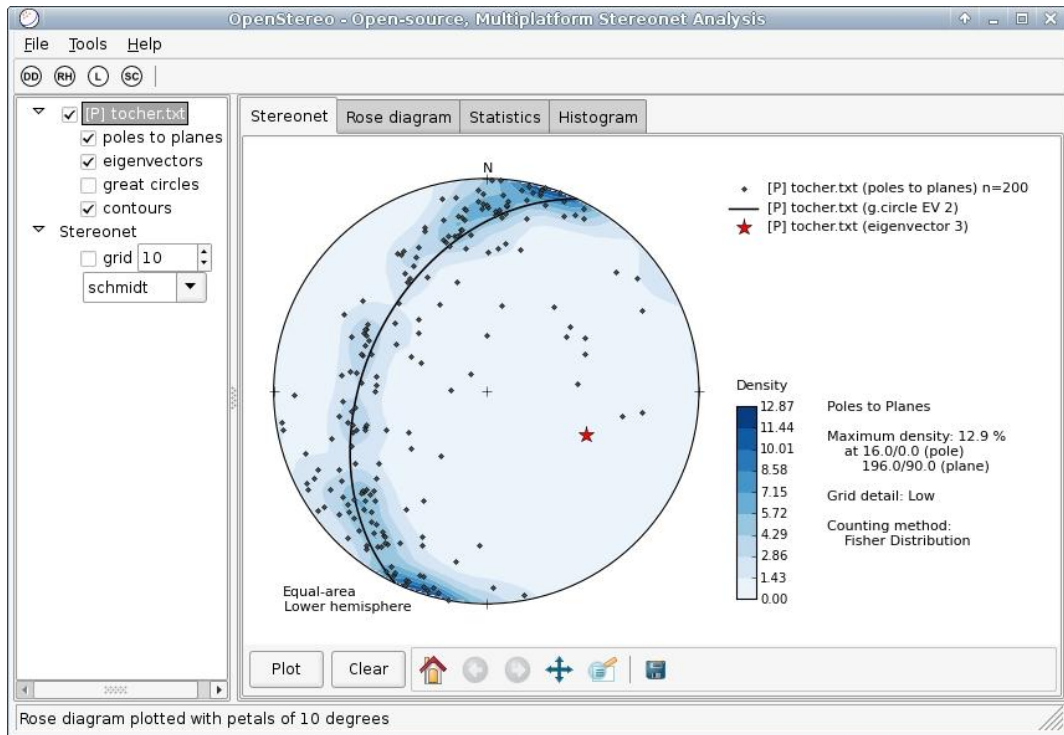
OpenStereo - Open-source, Multiplatform Stereonet Analysis

File Tools Help

DD RH L SC

[P] tocher.txt
poles to planes
eigenvectors
great circles
contours
Stereonet
grid 10
schmidt

Stereonet | Rose diagram | Statistics | Histogram

N

[P] tocher.txt (poles to planes) n=200
[P] tocher.txt (g.circle EV 2)
[P] tocher.txt (eigenvector 3)

Density
12.87
11.44
10.01
8.58
7.15
5.72
4.29
2.86
1.43
0.00

Poles to Planes

Maximum density: 12.9 %
at 16.0/0.0 (pole)
196.0/90.0 (plane)

Grid detail: Low

Counting method:
Fisher Distribution

Equal-area
Lower hemisphere

Plot | Clear

Rose diagram plotted with petals of 10 degrees